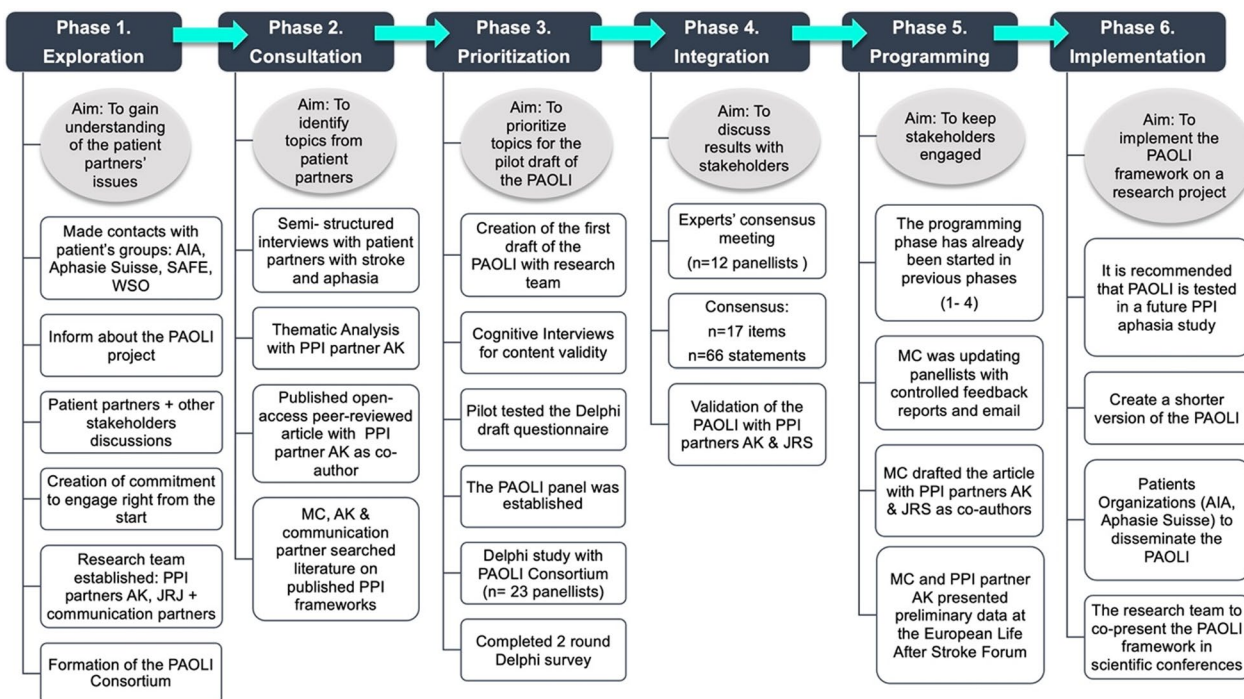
Phase 1. Exploration

Aim: To gain understanding of the patient partners' issues

Made contacts with patient's groups: AIA, Aphasie Suisse, SAFE, WSO

Inform about the PAOLI project

Patient partners + other stakeholders discussions

Creation of commitment to engage right from the start

Research team established: PPI partners AK, JRJ + communication partners

Formation of the PAOLI Consortium

Phase 2. Consultation

Aim: To identify topics from patient partners

Semi- structured interviews with patient partners with stroke and aphasia

Thematic Analysis with PPI partner AK

Published open-access peer-reviewed article with PPI partner AK as co-author

MC, AK & communication partner searched literature on published PPI frameworks

Phase 3. Prioritization

Aim: To prioritize topics for the pilot draft of the PAOLI

Creation of the first draft of the PAOLI with research team

Cognitive Interviews for content validity

Pilot tested the Delphi draft questionnaire

The PAOLI panel was established

Delphi study with PAOLI Consortium (n= 23 panellists)

Completed 2 round Delphi survey

Phase 4. Integration

Aim: To discuss results with stakeholders

Experts' consensus meeting (n=12 panellists )

Consensus: n=17 items n=66 statements

Validation of the PAOLI with PPI partners AK & JRS

Phase 5. Programming

Aim: To keep stakeholders engaged

The programming phase has already been started in previous phases (1- 4)

MC was updating panellists with controlled feedback reports and email

MC drafted the article with PPI partners AK & JRS as co-authors

MC and PPI partner AK presented preliminary data at the European Life After Stroke Forum

Phase 6. Implementation

Aim: To implement the PAOLI framework on a research project

It is recommended that PAOLI is tested in a future PPI aphasia study

Create a shorter version of the PAOLI

Patients Organizations (AIA, Aphasie Suisse) to disseminate the PAOLI

The research team to co-present the PAOLI framework in scientific conferences